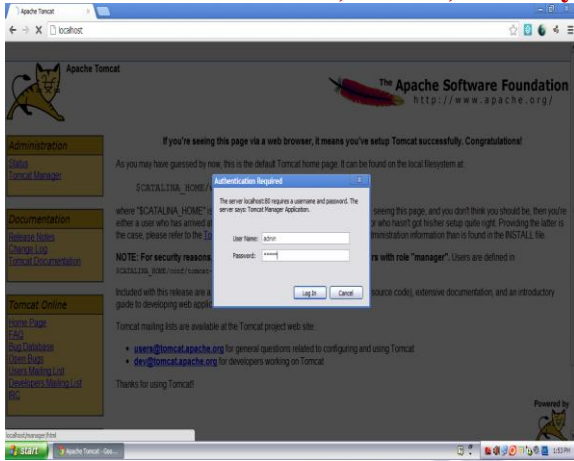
Apache Tomcat

localhost

Apache Tomcat

The Apache Software Foundation
http://www.apache.org/

Administration
Status
Tomcat Manager

If you're seeing this page via a web browser, it means you've setup Tomcat successfully. Congratulations!

As you may have guessed by now, this is the default Tomcat home page. It can be found on the local filesystem at:

$CATALINA_HOME/

Documentation
Release Notes
Change Log
Tomcat Documentation

where "$CATALINA_HOME" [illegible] seeing this page, and you don't think you should be, then you're either a user who has arrived at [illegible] or who hasn't got his/her setup quite right. Providing the latter is the case, please refer to the To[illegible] administration information than is found in the INSTALL file.

NOTE: For security reasons, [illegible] rs with role "manager". Users are defined in $CATALINA_HOME/conf/tomcat-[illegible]

Tomcat Online
Home Page
FAQ
Bug Database
Open Bugs
Users Mailing List
Developers Mailing List
IRC

Included with this release are a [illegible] source code), extensive documentation, and an introductory guide to developing web applic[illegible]

Tomcat mailing lists are available at the Tomcat project web site:

• users@tomcat.apache.org for general questions related to configuring and using Tomcat
• dev@tomcat.apache.org for developers working on Tomcat

Thanks for using Tomcat!

Powered by

Authentication Required
The server localhost:80 requires a username and password. The server says: Tomcat Manager Application.
User Name: admin
Password: ******
Log In
Cancel

localhost/manager/html

start
Apache Tomcat - Goo...
1:53 PM